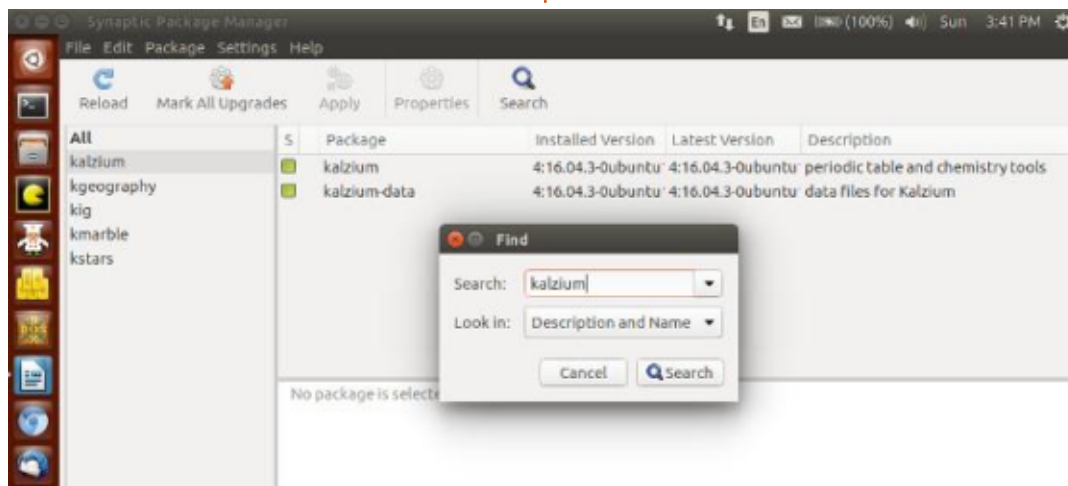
Synaptic Package Manager

En (100%) Sun 3:41 PM

File Edit Package Settings Help

Reload Mark All Upgrades Apply Properties Search

All
kalzium
kgeography
kig
kmarble
kstars

| S | Package | Installed Version | Latest Version | Description |
|---|---|---|---|---|
| | kalzium | 4:16.04.3-0ubuntu | 4:16.04.3-0ubuntu | periodic table and chemistry tools |
| | kalzium-data | 4:16.04.3-0ubuntu | 4:16.04.3-0ubuntu | data files for Kalzium |

No package is selecte

Find

Search: kalzium

Look in: Description and Name

Cancel Search